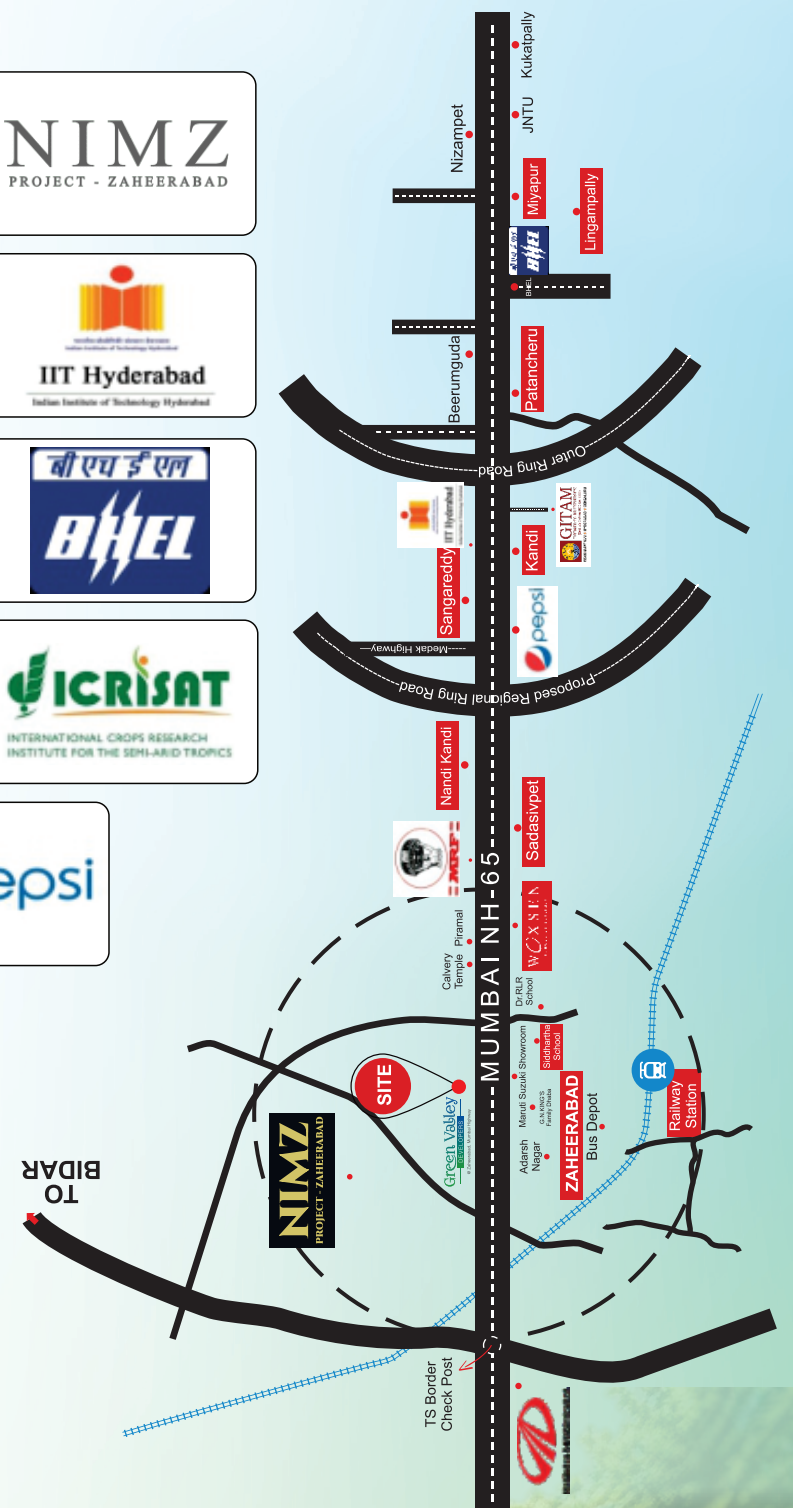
NIMZ
PROJECT - ZAHEERABAD

IIT Hyderabad
Indian Institute of Technology Hyderabad

बी एच ई एल
BHEL

ICRISAT
INTERNATIONAL CROPS RESEARCH INSTITUTE FOR THE SEMI-ARID TROPICS

epsi

Kukatpally
JNTU
Nizampet
Miyapur
Lingampally
BHEL
Beerumguda
Patancheru
Outer Ring Road
GITAM
Kandi
Sangareddy
pepsi
Medak Highway
Proposed Regional Ring Road
Nandi Kandi
Sadasivpet
MRF
WOXSEN
Piramal
Calvery Temple
Dr.RLR School
Siddhartha School
MUMBAI NH-65
Maruti Suzuki Showroom
G.N.KING'S Family Dhaba
SITE
Green Valley
Adarsh Nagar
ZAHEERABAD
Bus Depot
Railway Station
NIMZ PROJECT - ZAHEERABAD
TO BIDAR
TS Border Check Post